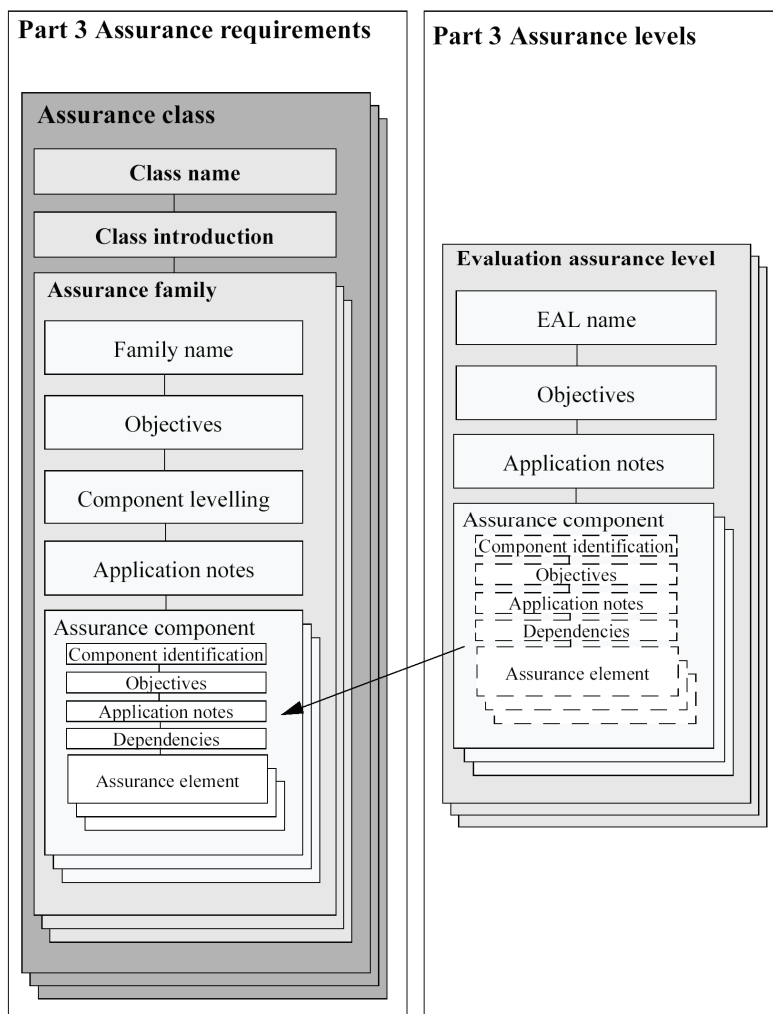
Part 3 Assurance requirements

Assurance class

Class name

Class introduction

Assurance family

Family name

Objectives

Component levelling

Application notes

Assurance component

Component identification

Objectives

Application notes

Dependencies

Assurance element

Part 3 Assurance levels

Evaluation assurance level

EAL name

Objectives

Application notes

Assurance component

Component identification

Objectives

Application notes

Dependencies

Assurance element